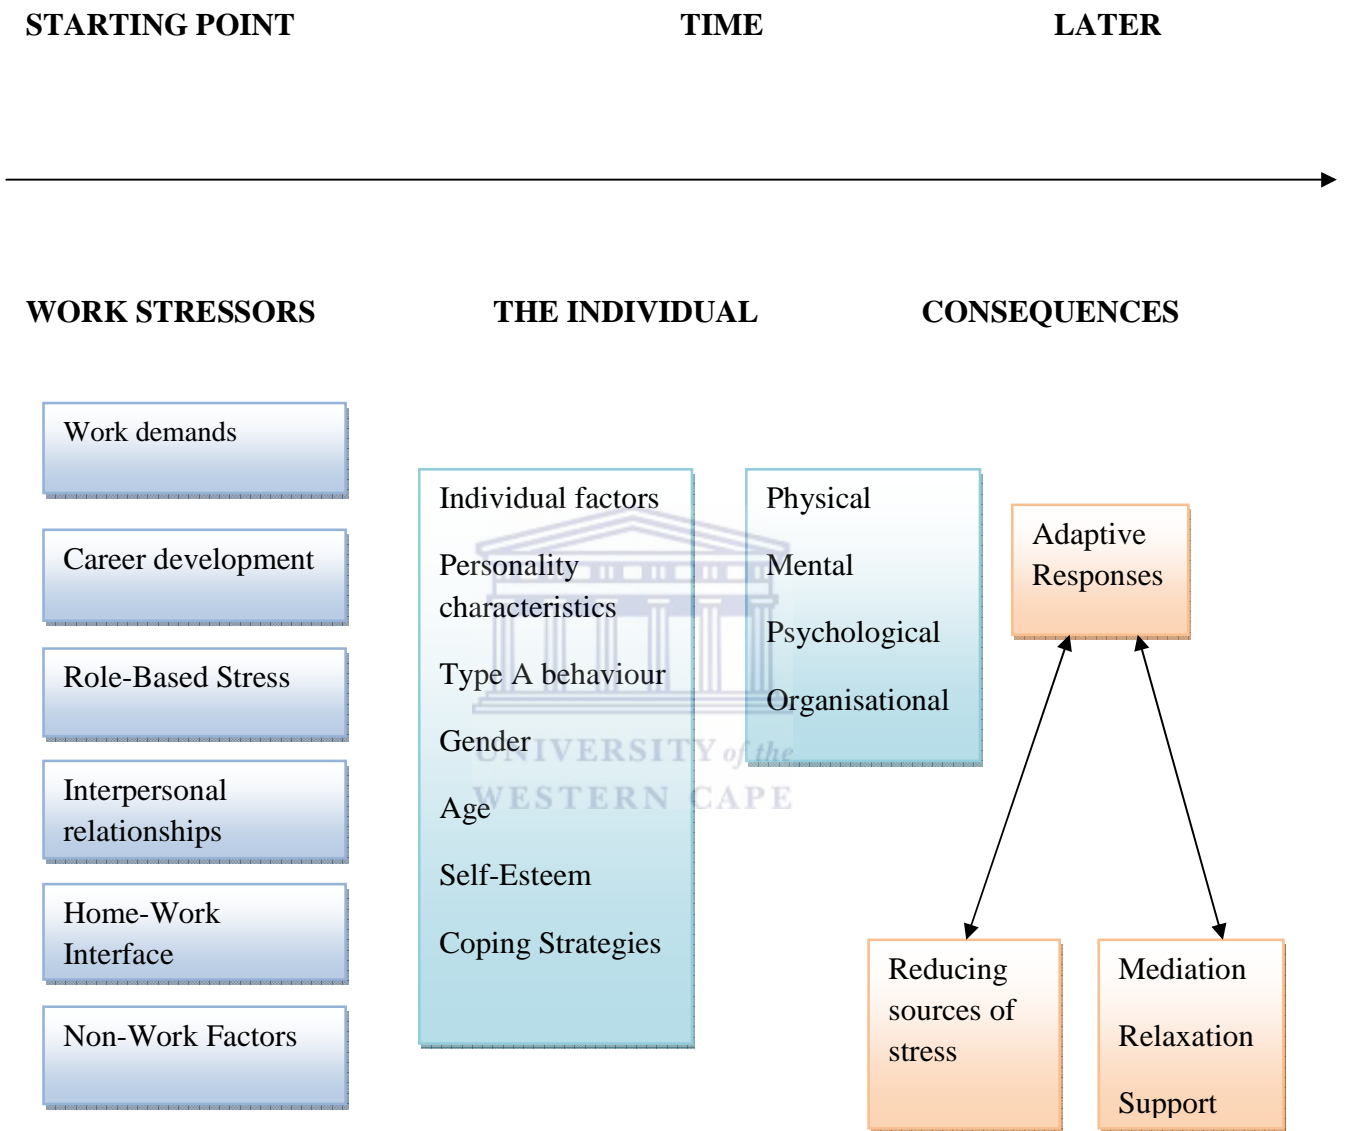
STARTING POINT TIME LATER

WORK STRESSORS THE INDIVIDUAL CONSEQUENCES

Work demands

Career development

Role-Based Stress

Interpersonal relationships

Home-Work Interface

Non-Work Factors

Individual factors

Personality characteristics

Type A behaviour

Gender

Age

Self-Esteem

Coping Strategies

Physical

Mental

Psychological

Organisational

Adaptive Responses

Reducing sources of stress

Mediation

Relaxation

Support

UNIVERSITY of the WESTERN CAPE